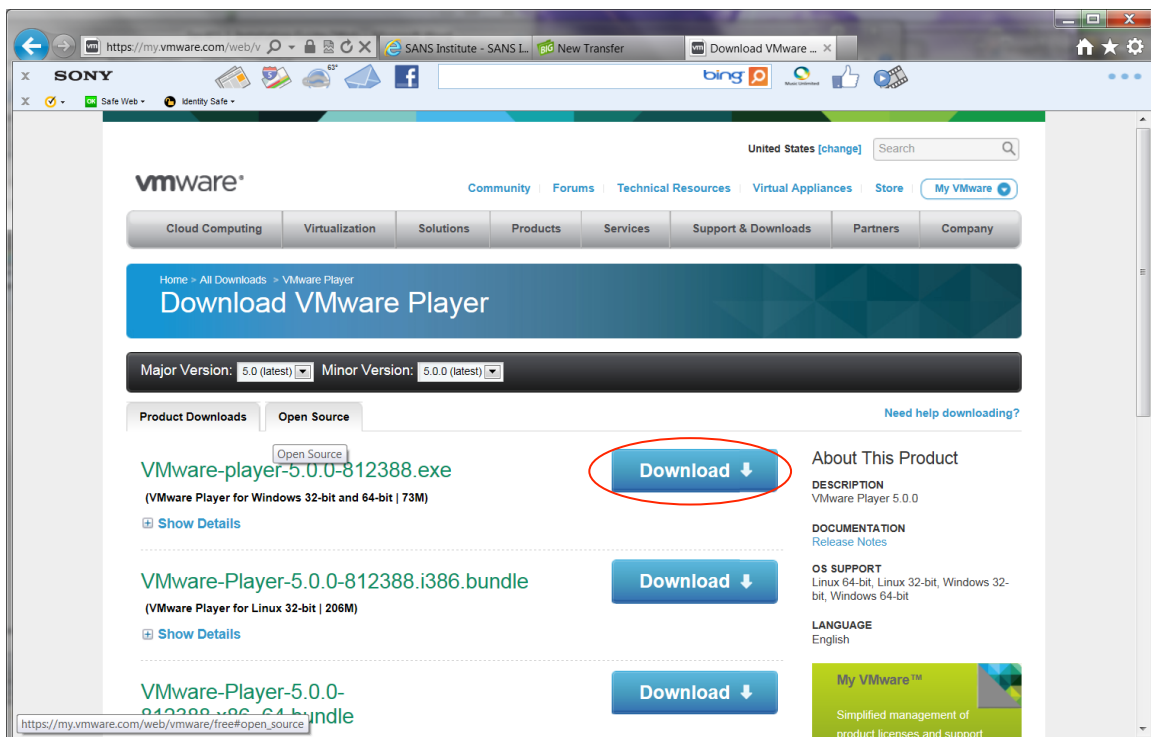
https://my.vmware.com/web/v
SANS Institute - SANS I...
New Transfer
Download VMware ...

SONY
63°
bing
Safe Web
Identity Safe

United States [change]
Search

vmware
Community | Forums | Technical Resources | Virtual Appliances | Store | My VMware

Cloud Computing | Virtualization | Solutions | Products | Services | Support & Downloads | Partners | Company

Home > All Downloads > VMware Player
Download VMware Player

Major Version: 5.0 (latest) Minor Version: 5.0.0 (latest)

Product Downloads | Open Source
Need help downloading?
Open Source

VMware-player-5.0.0-812388.exe
(VMware Player for Windows 32-bit and 64-bit | 73M)
Show Details
Download

VMware-Player-5.0.0-812388.i386.bundle
(VMware Player for Linux 32-bit | 206M)
Show Details
Download

VMware-Player-5.0.0-
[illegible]bundle
Download

About This Product
DESCRIPTION
VMware Player 5.0.0

DOCUMENTATION
Release Notes

OS SUPPORT
Linux 64-bit, Linux 32-bit, Windows 32-bit, Windows 64-bit

LANGUAGE
English

My VMware™
Simplified management of
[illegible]

https://my.vmware.com/web/vmware/free#open_source